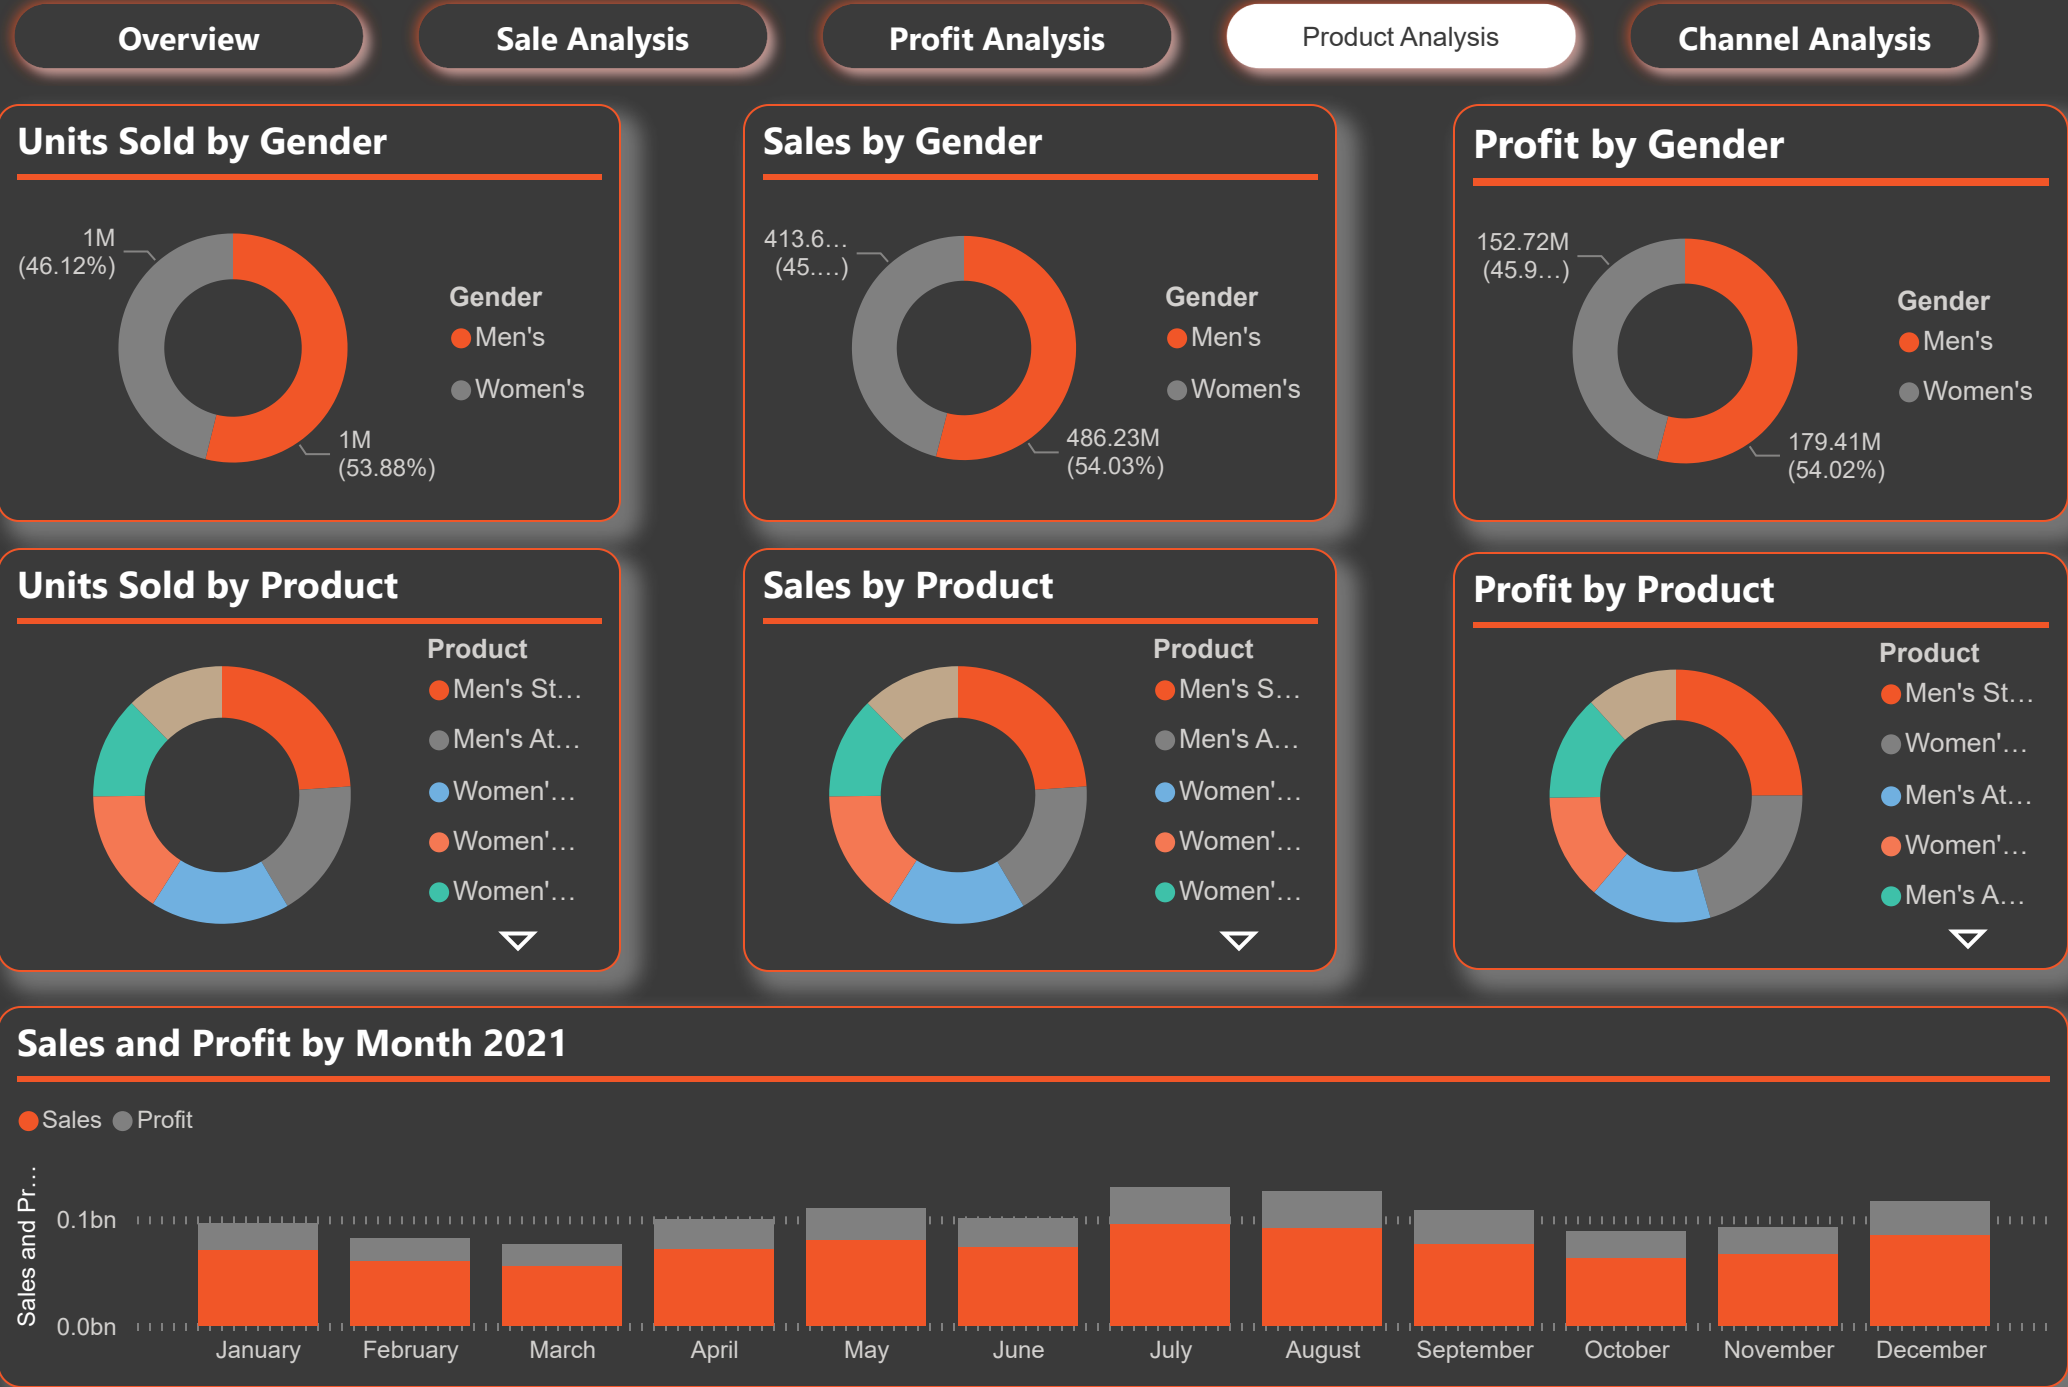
Overview Sale Analysis Profit Analysis Product Analysis Channel Analysis

Units Sold by Gender

1M (46.12%)

1M (53.88%)

Gender
Men's
Women's

Sales by Gender

413.6… (45.…)

486.23M (54.03%)

Gender
Men's
Women's

Profit by Gender

152.72M (45.9…)

179.41M (54.02%)

Gender
Men's
Women's

Units Sold by Product

Product
Men's St…
Men's At…
Women'…
Women'…
Women'…

Sales by Product

Product
Men's S…
Men's A…
Women'…
Women'…
Women'…

Profit by Product

Product
Men's St…
Women'…
Men's At…
Women'…
Men's A…

Sales and Profit by Month 2021

Sales Profit

Sales and Pr…

0.1bn
0.0bn

January February March April May June July August September October November December